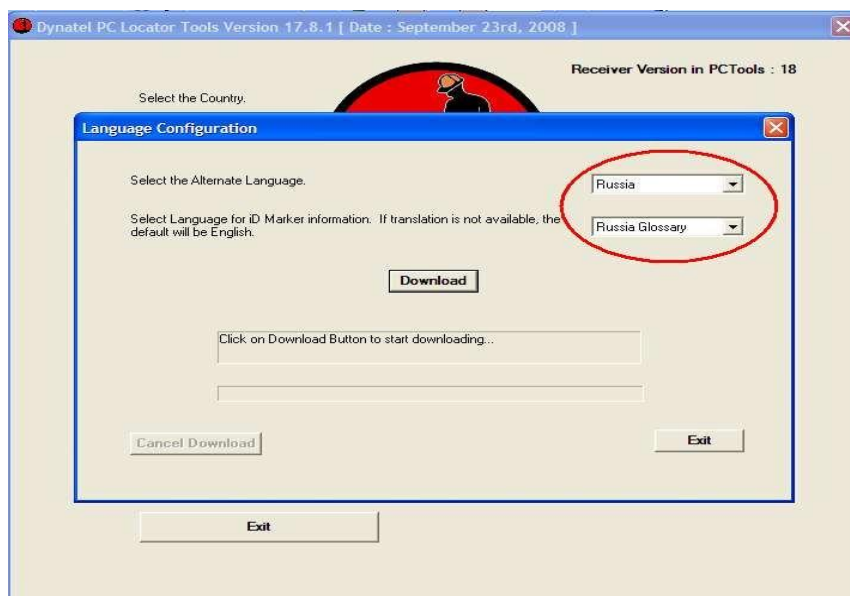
Dynatel PC Locator Tools Version 17.8.1 [ Date : September 23rd, 2008 ]

Receiver Version in PCTools : 18

Select the Country.

Language Configuration

Select the Alternate Language.

Russia

Select Language for iD Marker information. If translation is not available, the default will be English.

Russia Glossary

Download

Click on Download Button to start downloading...

Cancel Download

Exit

Exit